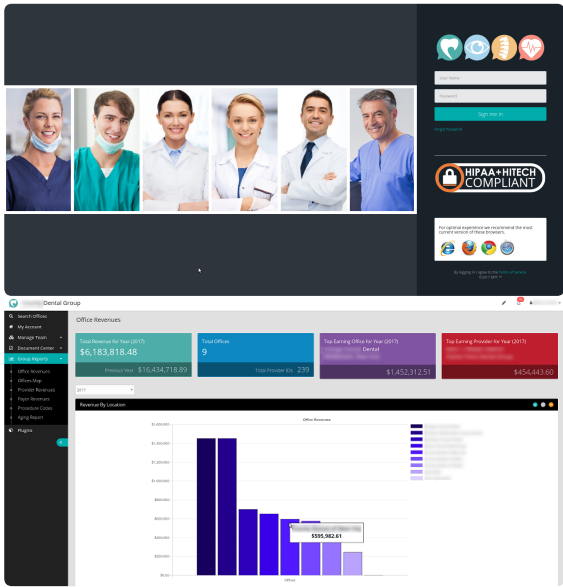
User Name

Password

Sign me in

Forgot Password

HIPAA+HITECH COMPLIANT

For optimal experience we recommend the most current version of these browsers.

By logging in I agree to the Terms of Service

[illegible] Dental Group

Search Offices
My Account
Manage Team
Document Center
Group Reports
Office Revenues
Offices Map
Provider Revenues
Payer Revenues
Procedure Codes
Aging Report
Plugins

Office Revenues

Total Revenues for Year (2017)
$6,183,818.48
Previous Year $16,434,718.89

Total Offices
9
Total Provider IDs 239

Top Earning Office for Year (2017)
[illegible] Dental
$1,452,312.51

Top Earning Provider for Year (2017)
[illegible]
$454,443.60

2017

Revenue By Location

Office Revenues

$1,400,000
$1,200,000
$1,000,000
$800,000
$600,000
$400,000
$200,000
$0.00

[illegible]
$595,982.61

Office